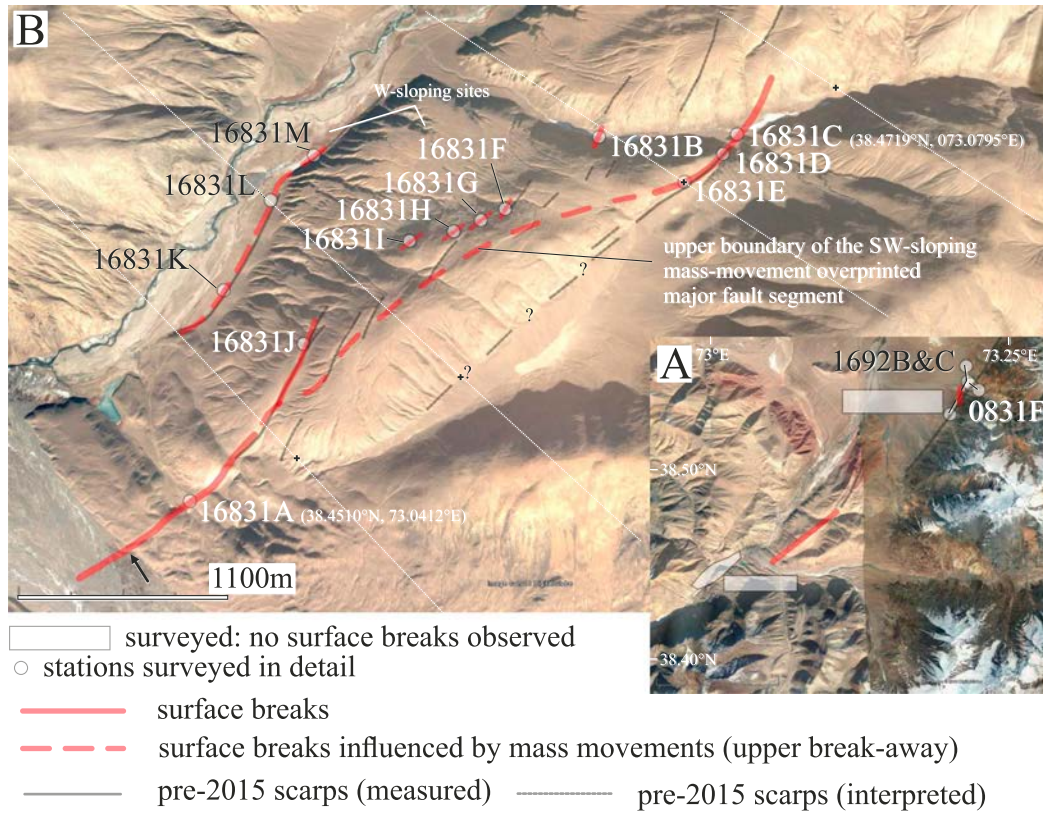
B

W-sloping sites

16831M

16831F

16831B

16831C (38.4719°N, 073.0795°E)

16831D

16831E

16831L

16831G

16831H

16831I

upper boundary of the SW-sloping mass-movement overprinted major fault segment

16831K

?

?

16831J

?

16831A (38.4510°N, 73.0412°E)

1100m

A

73°E

73.25°E

1692B&C

0831F

38.50°N

38.40°N

surveyed: no surface breaks observed

stations surveyed in detail

surface breaks

surface breaks influenced by mass movements (upper break-away)

pre-2015 scarps (measured)

pre-2015 scarps (interpreted)